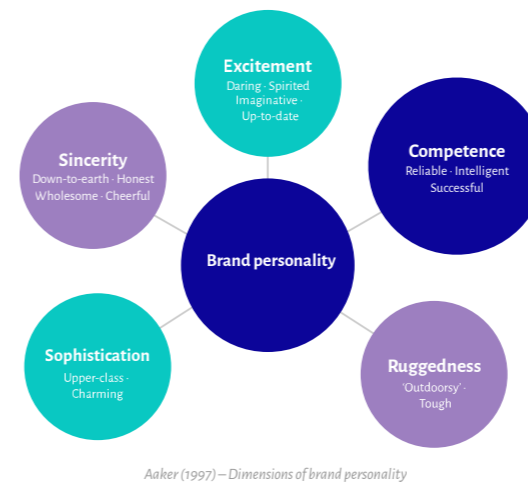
Excitement
Daring · Spirited
Imaginative ·
Up-to-date

Sincerity
Down-to-earth · Honest
Wholesome · Cheerful

Competence
Reliable · Intelligent
Successful

Brand personality

Sophistication
Upper-class ·
Charming

Ruggedness
'Outdoorsy' ·
Tough

Aaker (1997) – Dimensions of brand personality